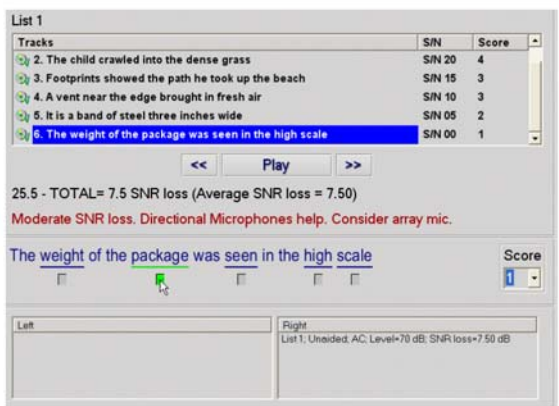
List 1

| Tracks | S/N | Score |
|---|---|---|
| 2. The child crawled into the dense grass | S/N 20 | 4 |
| 3. Footprints showed the path he took up the beach | S/N 15 | 3 |
| 4. A vent near the edge brought in fresh air | S/N 10 | 3 |
| 5. It is a band of steel three inches wide | S/N 05 | 2 |
| 6. The weight of the package was seen in the high scale | S/N 00 | 1 |

<< Play >>

25.5 - TOTAL= 7.5 SNR loss (Average SNR loss = 7.50)

Moderate SNR loss. Directional Microphones help. Consider array mic.

The weight of the package was seen in the high scale

Score
1

Left

Right
List 1; Unaided; AC; Level=70 dB; SNR loss=7.50 dB